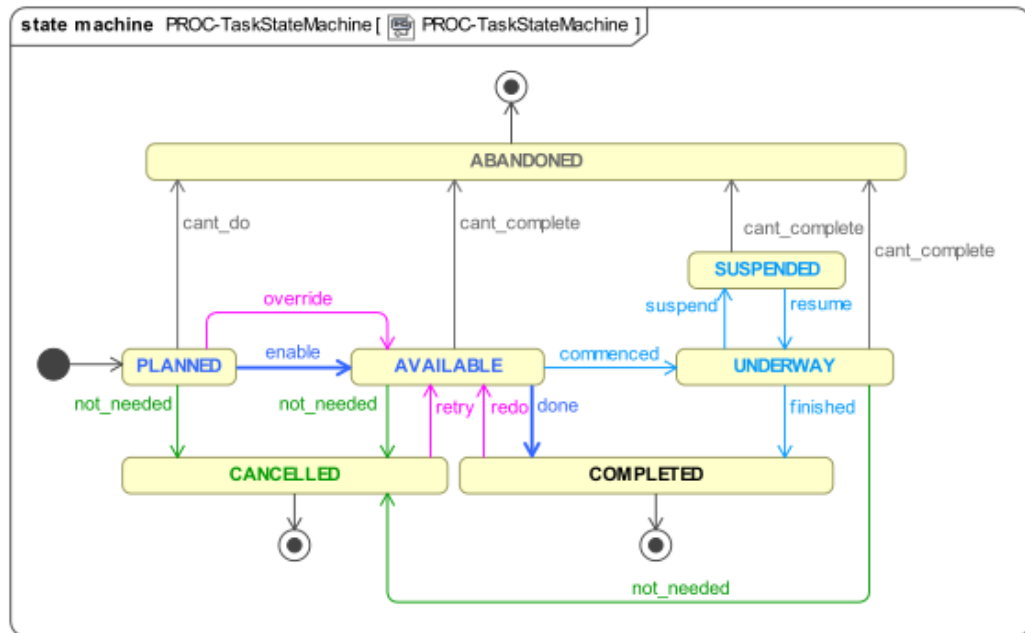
state machine PROC-TaskStateMachine [ PROC-TaskStateMachine ]

ABANDONED

cant_do

cant_complete

cant_complete

cant_complete

SUSPENDED

override

suspend

resume

PLANNED

enable

AVAILABLE

commenced

UNDERWAY

not_needed

not_needed

retry

redo

done

finished

CANCELLED

COMPLETED

not_needed